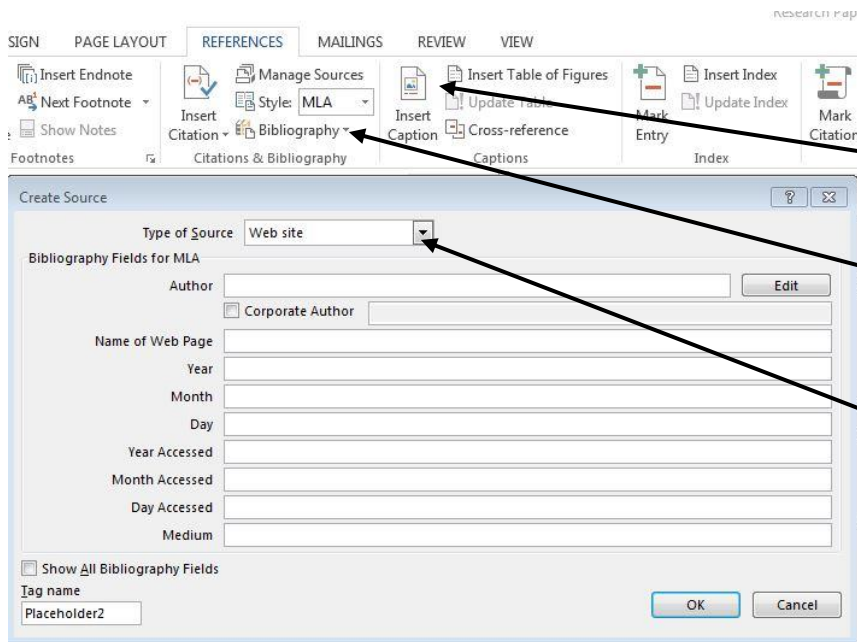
Research Pap

SIGN PAGE LAYOUT REFERENCES MAILINGS REVIEW VIEW

Insert Endnote
Next Footnote
Show Notes
Footnotes

Insert Citation
Manage Sources
Style: MLA
Bibliography
Citations & Bibliography

Insert Caption
Insert Table of Figures
Update Table
Cross-reference
Captions

Mark Entry
Insert Index
Update Index
Index

Mark Citation

Create Source

Type of Source Web site

Bibliography Fields for MLA

Author | Edit
Corporate Author

Name of Web Page
Year
Month
Day
Year Accessed
Month Accessed
Day Accessed
Medium

Show All Bibliography Fields

Tag name
Placeholder2

OK Cancel